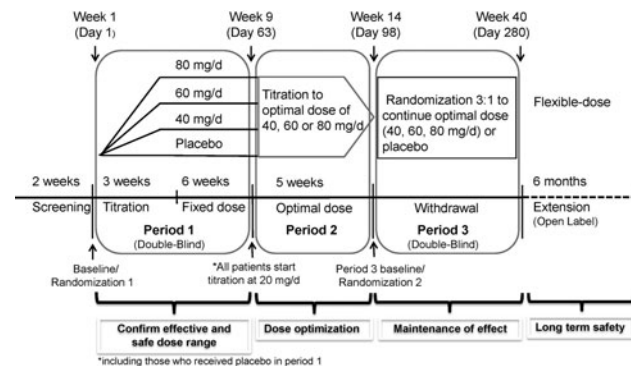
Week 1 (Day 1)

Week 9 (Day 63)

Week 14 (Day 98)

Week 40 (Day 280)

80 mg/d

60 mg/d

40 mg/d

Placebo

Titration to optimal dose of 40, 60 or 80 mg/d

Randomization 3:1 to continue optimal dose (40, 60, 80 mg/d) or placebo

Flexible-dose

2 weeks

3 weeks

6 weeks

5 weeks

6 months

Screening

Titration

Fixed dose

Optimal dose

Withdrawal

Extension (Open Label)

Period 1 (Double-Blind)

Period 2

Period 3 (Double-Blind)

Baseline/ Randomization 1

*All patients start titration at 20 mg/d

Period 3 baseline/ Randomization 2

Confirm effective and safe dose range

Dose optimization

Maintenance of effect

Long term safety

*including those who received placebo in period 1